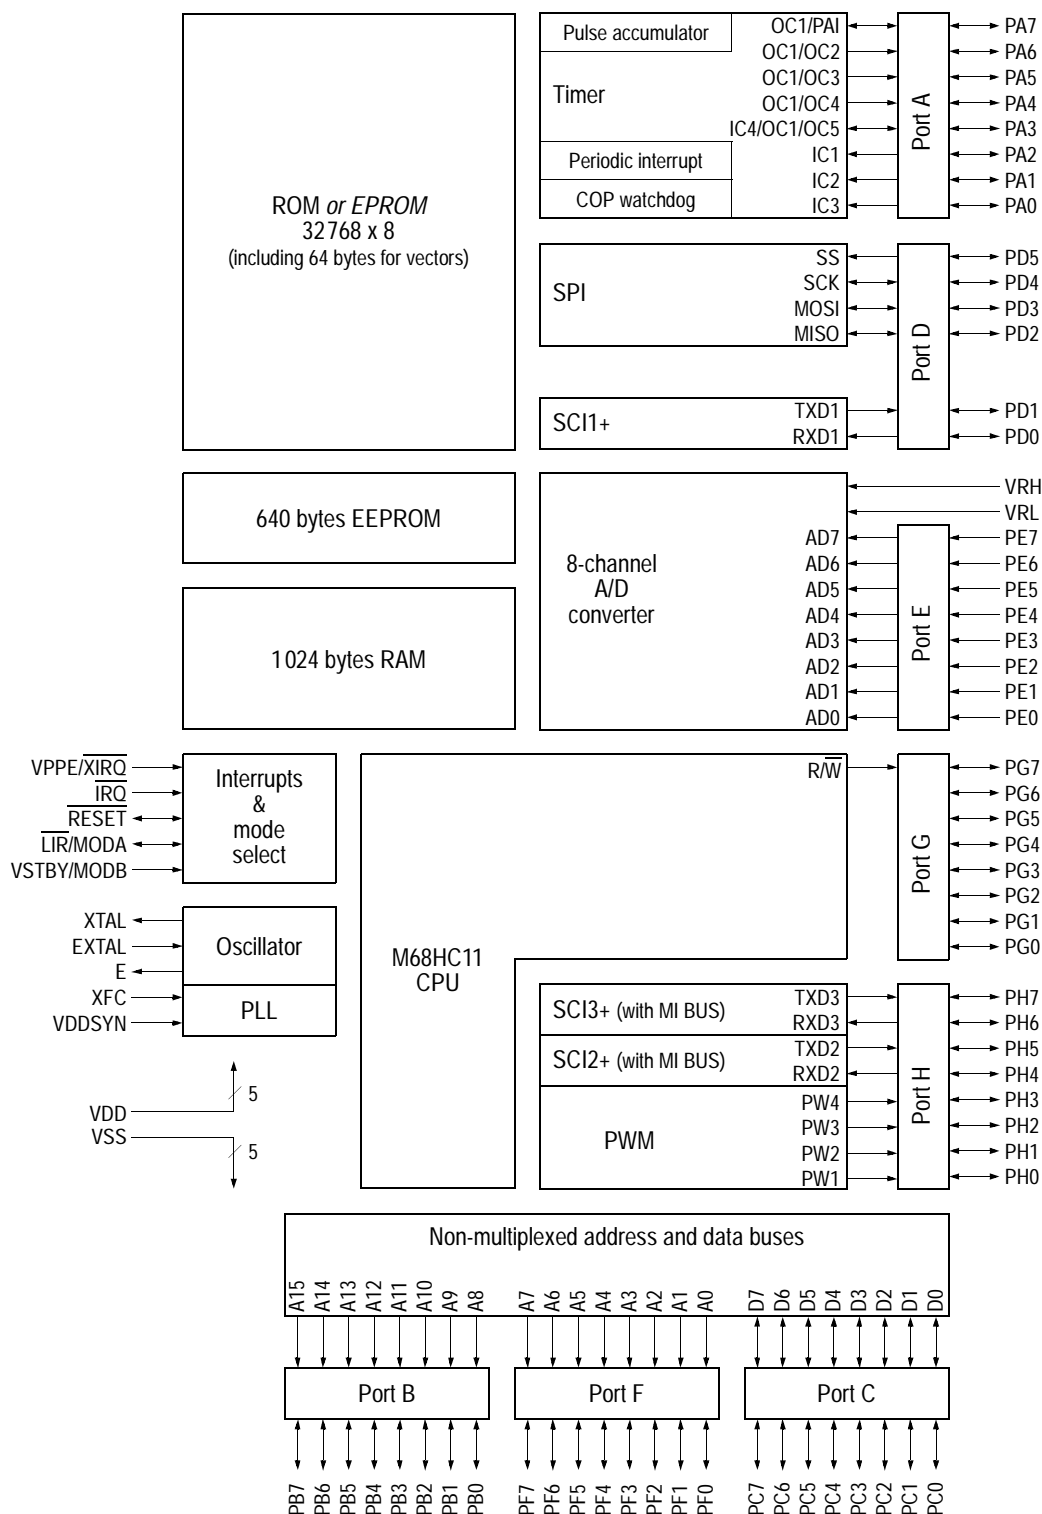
ROM *or EPROM*
32768 x 8
(including 64 bytes for vectors)

Pulse accumulator
Timer
Periodic interrupt
COP watchdog
OC1/PAI
OC1/OC2
OC1/OC3
OC1/OC4
IC4/OC1/OC5
IC1
IC2
IC3
Port A
PA7
PA6
PA5
PA4
PA3
PA2
PA1
PA0

SPI
SS
SCK
MOSI
MISO
SCI1+
TXD1
RXD1
Port D
PD5
PD4
PD3
PD2
PD1
PD0

640 bytes EEPROM

1024 bytes RAM

8-channel
A/D
converter
VRH
VRL
AD7
AD6
AD5
AD4
AD3
AD2
AD1
AD0
Port E
PE7
PE6
PE5
PE4
PE3
PE2
PE1
PE0

VPPE/$\overline{XIRQ}$
$\overline{IRQ}$
$\overline{RESET}$
$\overline{LIR}$/MODA
VSTBY/MODB
Interrupts
&
mode
select

XTAL
EXTAL
E
XFC
VDDSYN
Oscillator
PLL

VDD
VSS
5
5

M68HC11
CPU
R/$\overline{W}$
Port G
PG7
PG6
PG5
PG4
PG3
PG2
PG1
PG0

SCI3+ (with MI BUS)
TXD3
RXD3
SCI2+ (with MI BUS)
TXD2
RXD2
PWM
PW4
PW3
PW2
PW1
Port H
PH7
PH6
PH5
PH4
PH3
PH2
PH1
PH0

Non-multiplexed address and data buses
A15 A14 A13 A12 A11 A10 A9 A8
A7 A6 A5 A4 A3 A2 A1 A0
D7 D6 D5 D4 D3 D2 D1 D0

Port B
Port F
Port C

PB7 PB6 PB5 PB4 PB3 PB2 PB1 PB0
PF7 PF6 PF5 PF4 PF3 PF2 PF1 PF0
PC7 PC6 PC5 PC4 PC3 PC2 PC1 PC0